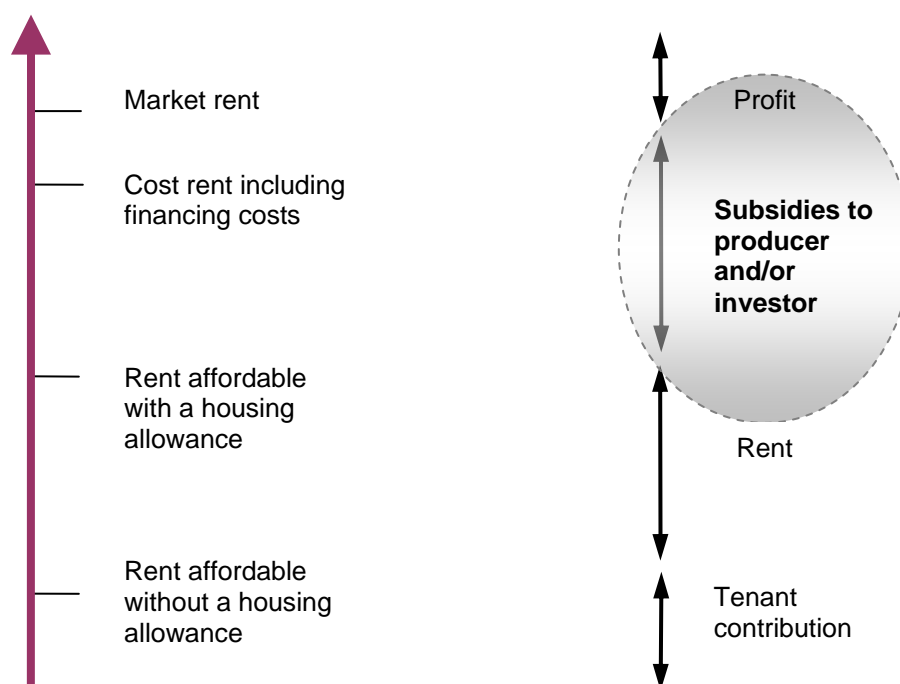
Market rent

Cost rent including financing costs

Rent affordable with a housing allowance

Rent affordable without a housing allowance

Profit

**Subsidies to producer and/or investor**

Rent

Tenant contribution